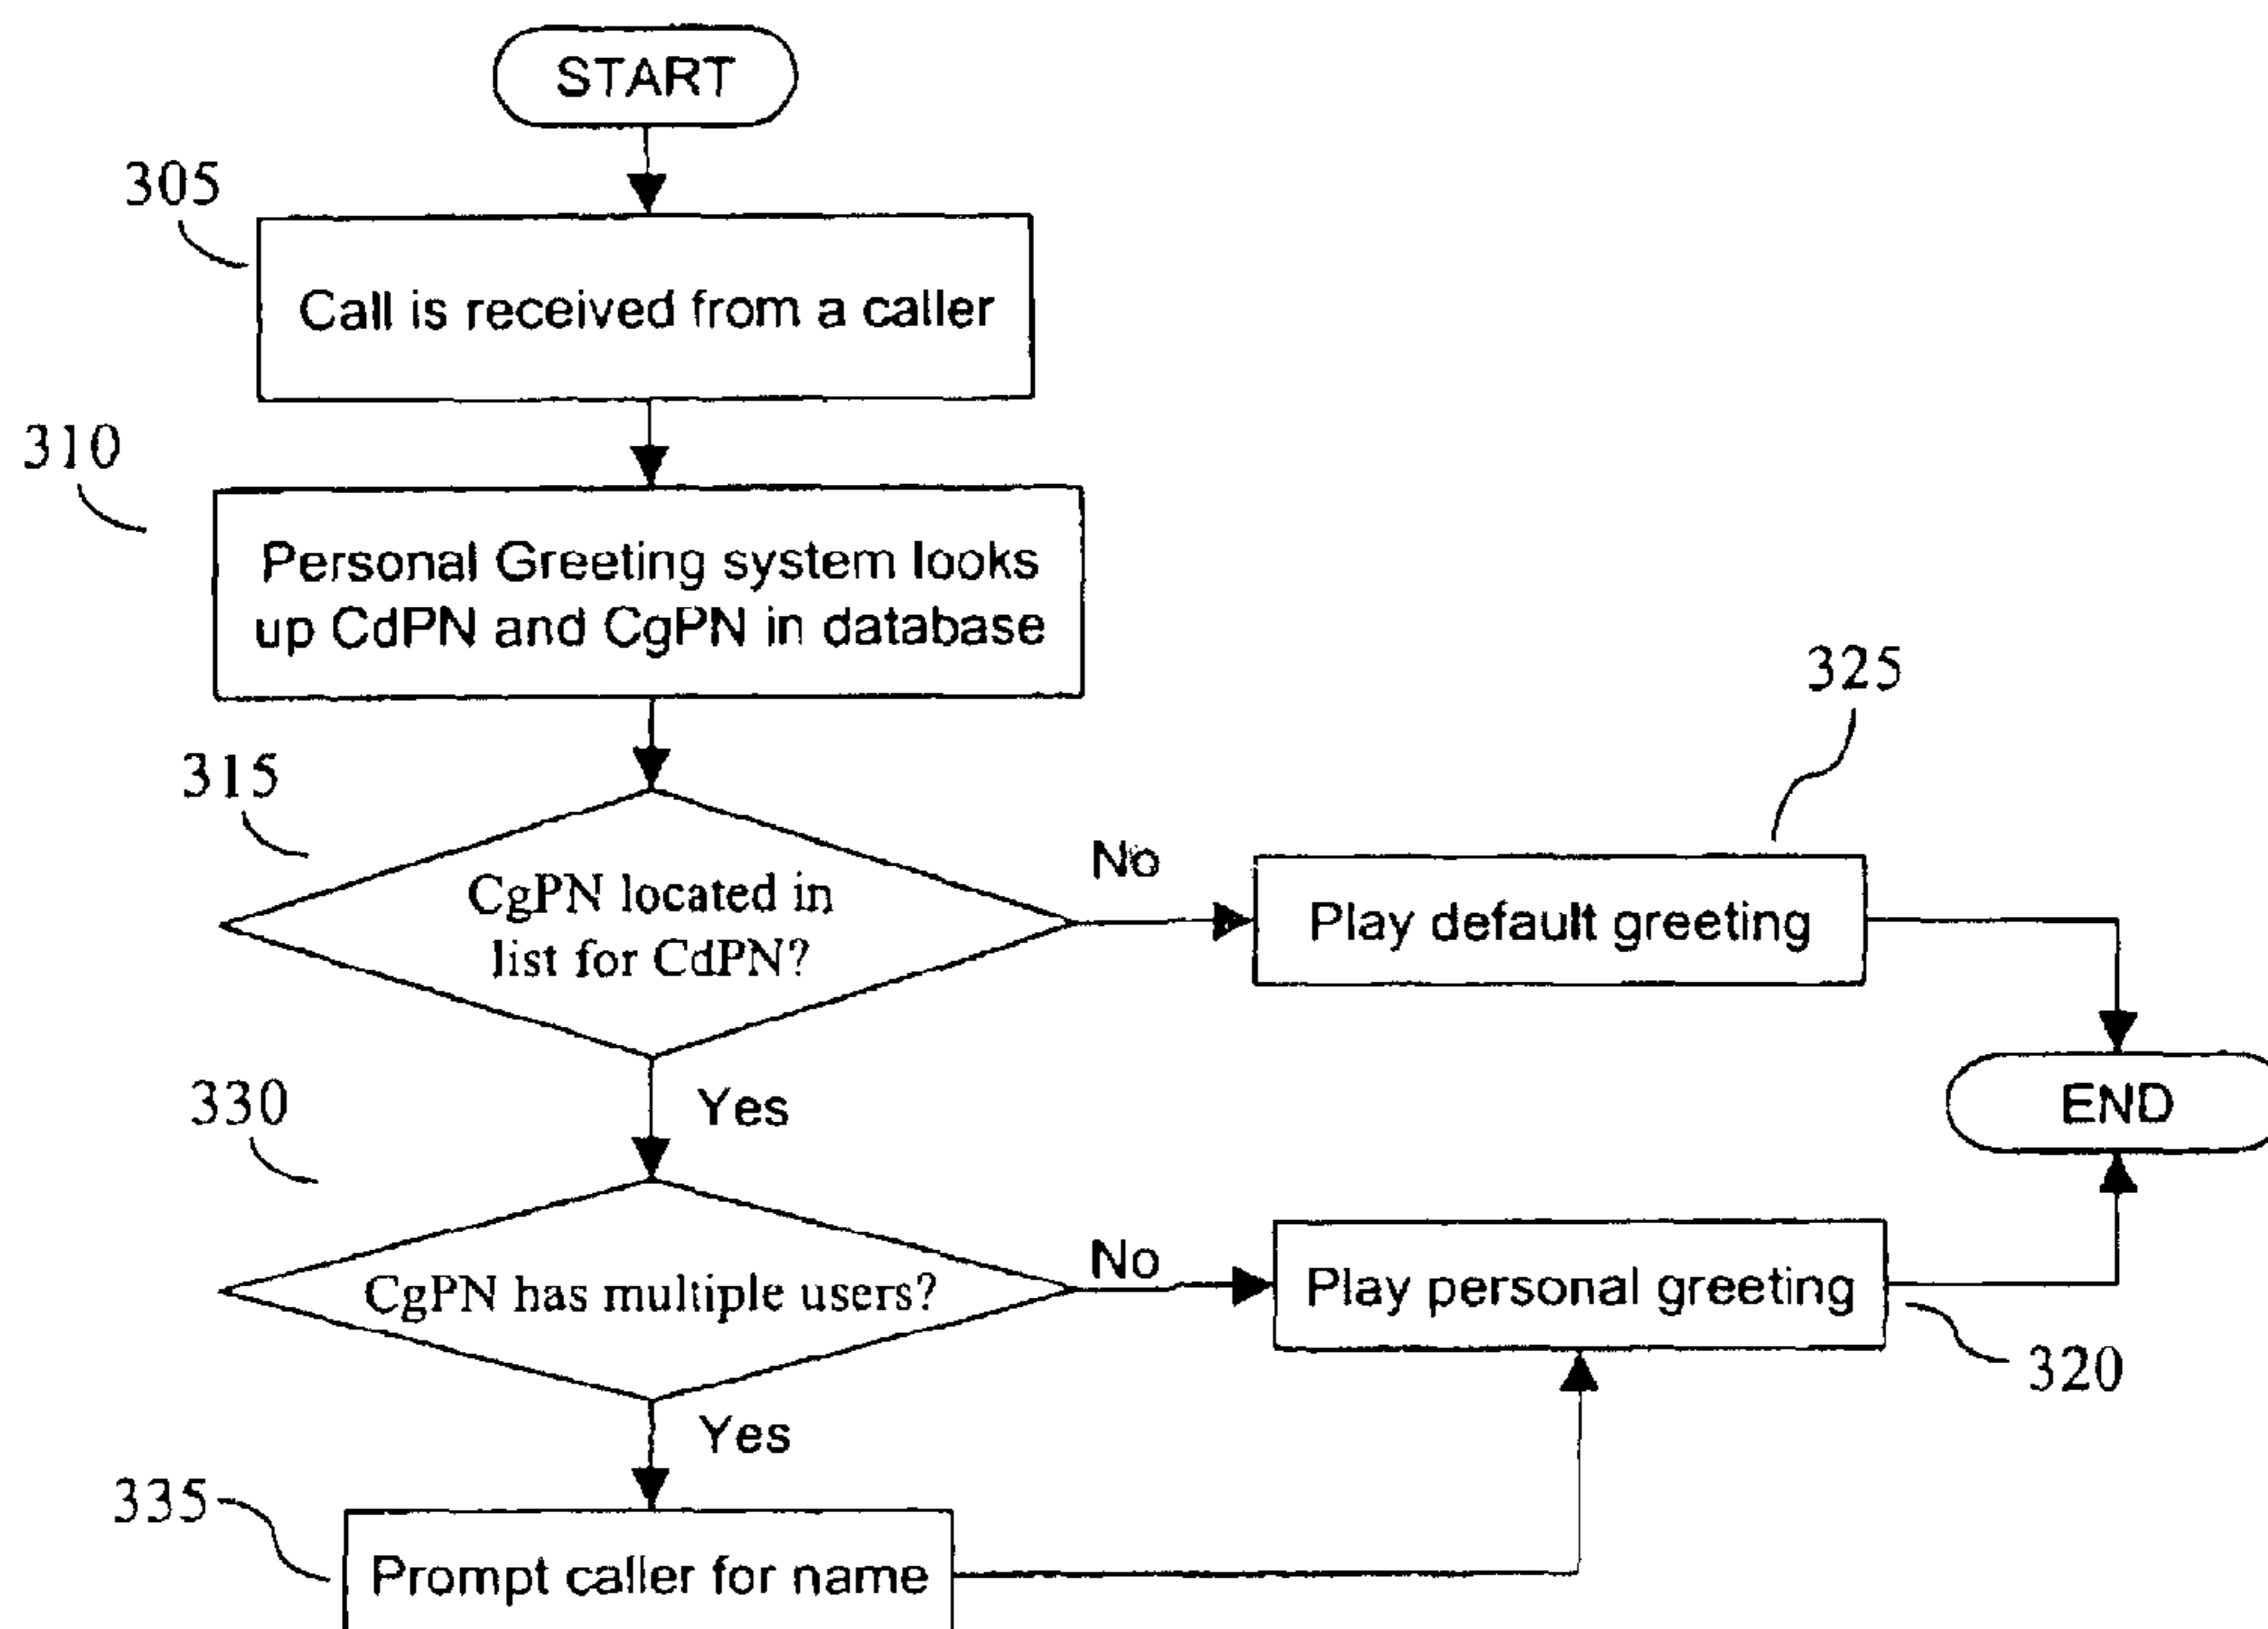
START

305

Call is received from a caller

310

Personal Greeting system looks up CdPN and CgPN in database

315

CgPN located in list for CdPN?

No

325

Play default greeting

Yes

END

330

CgPN has multiple users?

No

Play personal greeting

320

Yes

335

Prompt caller for name